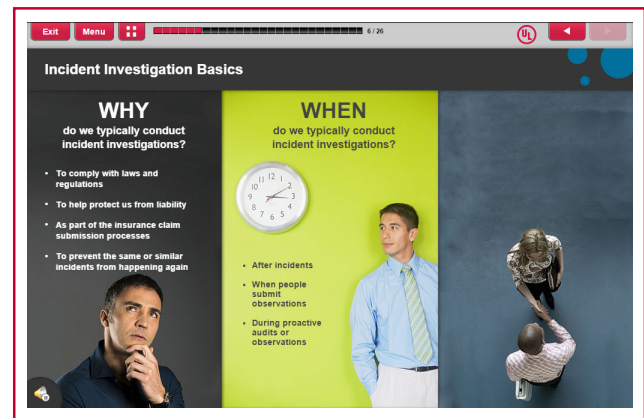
Exit Menu 6 / 26 UL

Incident Investigation Basics

WHY
do we typically conduct incident investigations?

- To comply with laws and regulations
- To help protect us from liability
- As part of the insurance claim submission processes
- To prevent the same or similar incidents from happening again

WHEN
do we typically conduct incident investigations?

12 1 2 3 4 5 6 7 8 9 10 11

- After incidents
- When people submit observations
- During proactive audits or observations